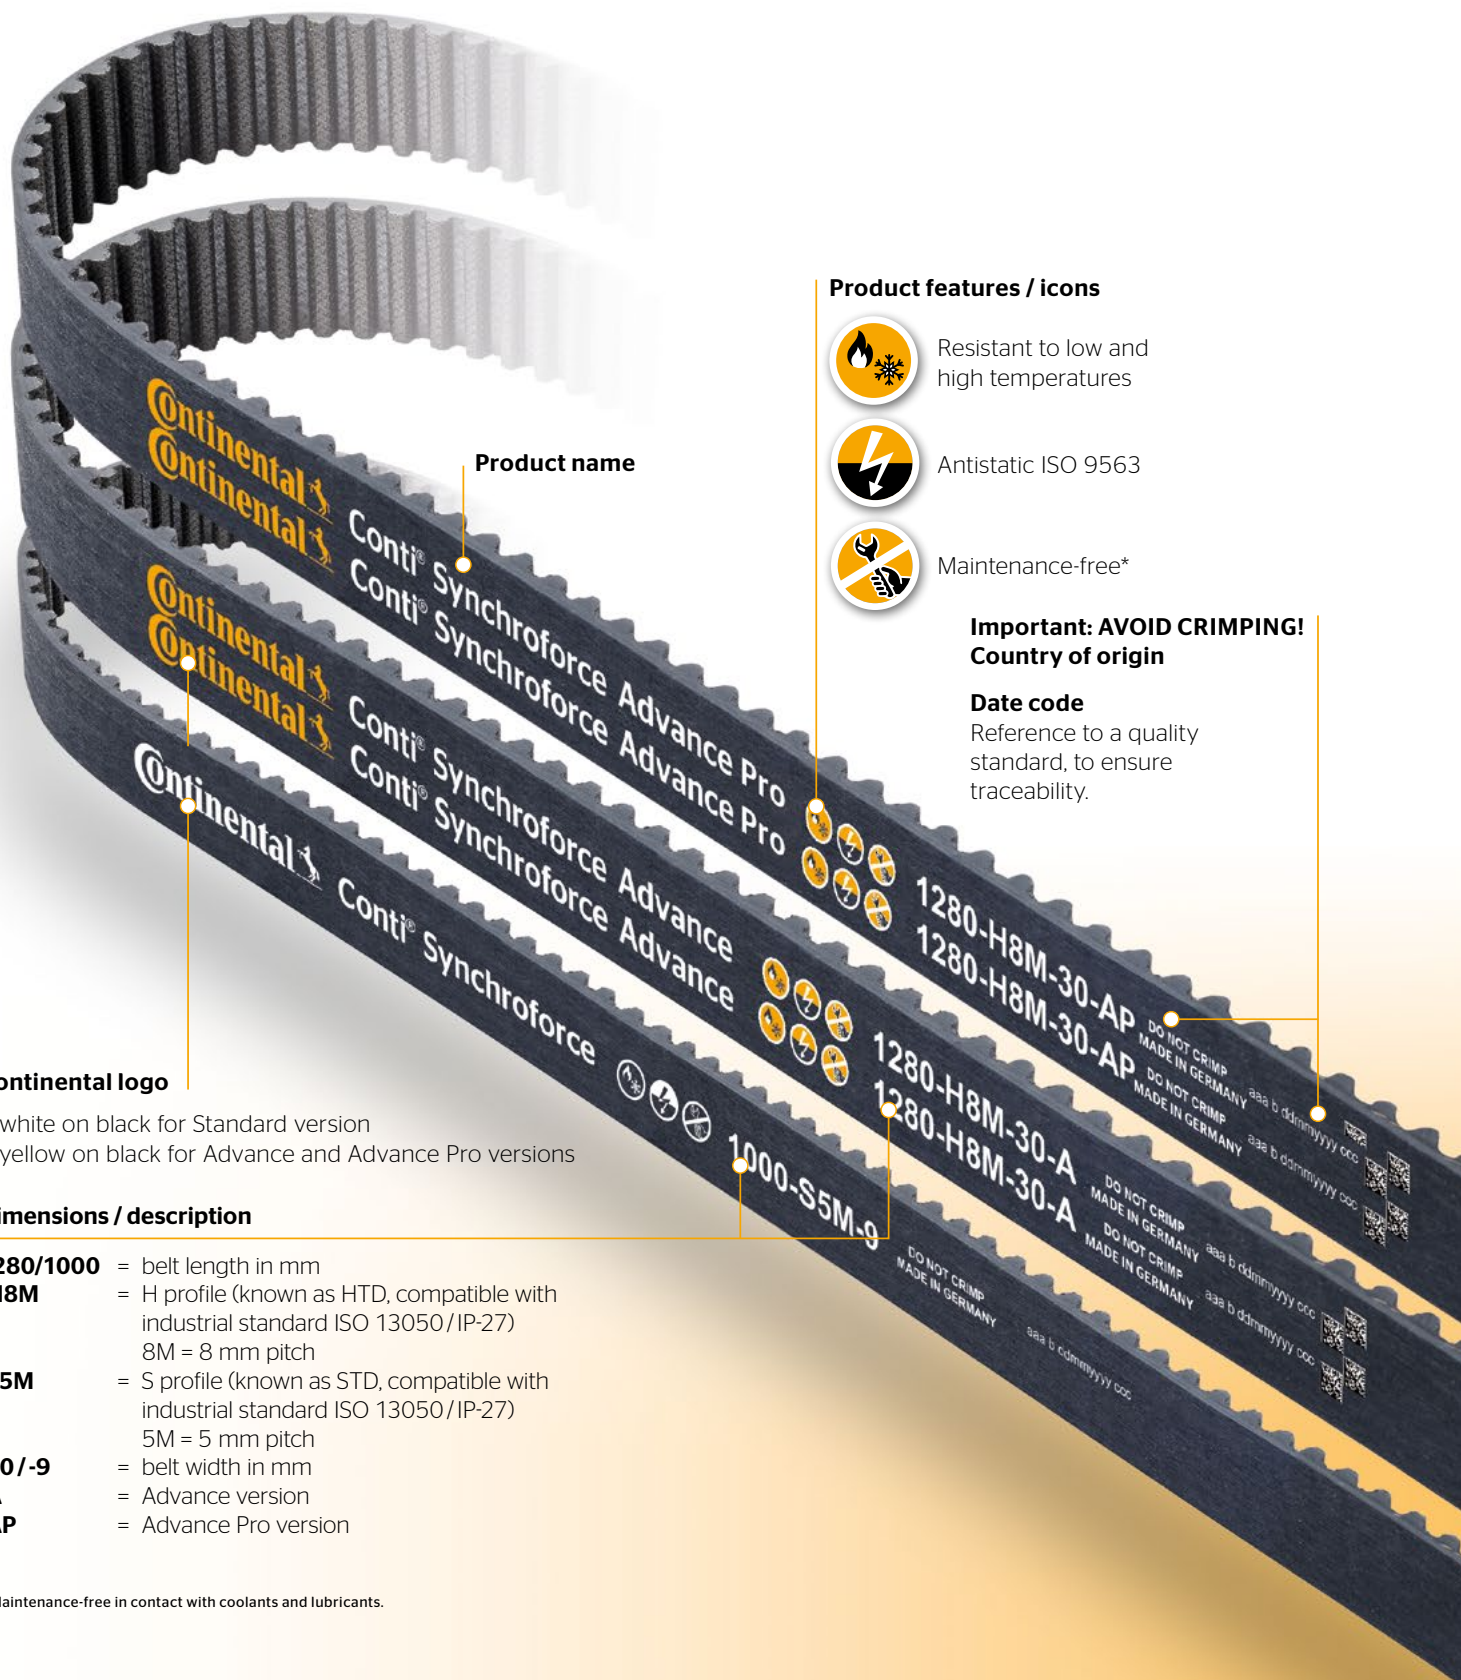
Product features / icons

Resistant to low and high temperatures

Antistatic ISO 9563

Maintenance-free*

Important: AVOID CRIMPING!
Country of origin

Date code
Reference to a quality standard, to ensure traceability.

Product name

Continental Conti® Synchroforce Advance Pro 1280-H8M-30-AP DO NOT CRIMP MADE IN GERMANY aaa b ddmmyyyy ccc

Continental Conti® Synchroforce Advance Pro 1280-H8M-30-AP DO NOT CRIMP MADE IN GERMANY aaa b ddmmyyyy ccc

Continental Conti® Synchroforce Advance 1280-H8M-30-A DO NOT CRIMP MADE IN GERMANY aaa b ddmmyyyy ccc

Continental Conti® Synchroforce Advance 1280-H8M-30-A DO NOT CRIMP MADE IN GERMANY aaa b ddmmyyyy ccc

Continental Conti® Synchroforce 1000-S5M-9 DO NOT CRIMP MADE IN GERMANY aaa b ddmmyyyy ccc

ontinental logo
white on black for Standard version
yellow on black for Advance and Advance Pro versions

imensions / description

| 280/1000 | = | belt length in mm |
|---|---|---|
| 8M | = | H profile (known as HTD, compatible with industrial standard ISO 13050 / IP-27) 8M = 8 mm pitch |
| 5M | = | S profile (known as STD, compatible with industrial standard ISO 13050 / IP-27) 5M = 5 mm pitch |
| 0 / -9 | = | belt width in mm |
| | = | Advance version |
| P | = | Advance Pro version |

laintenance-free in contact with coolants and lubricants.